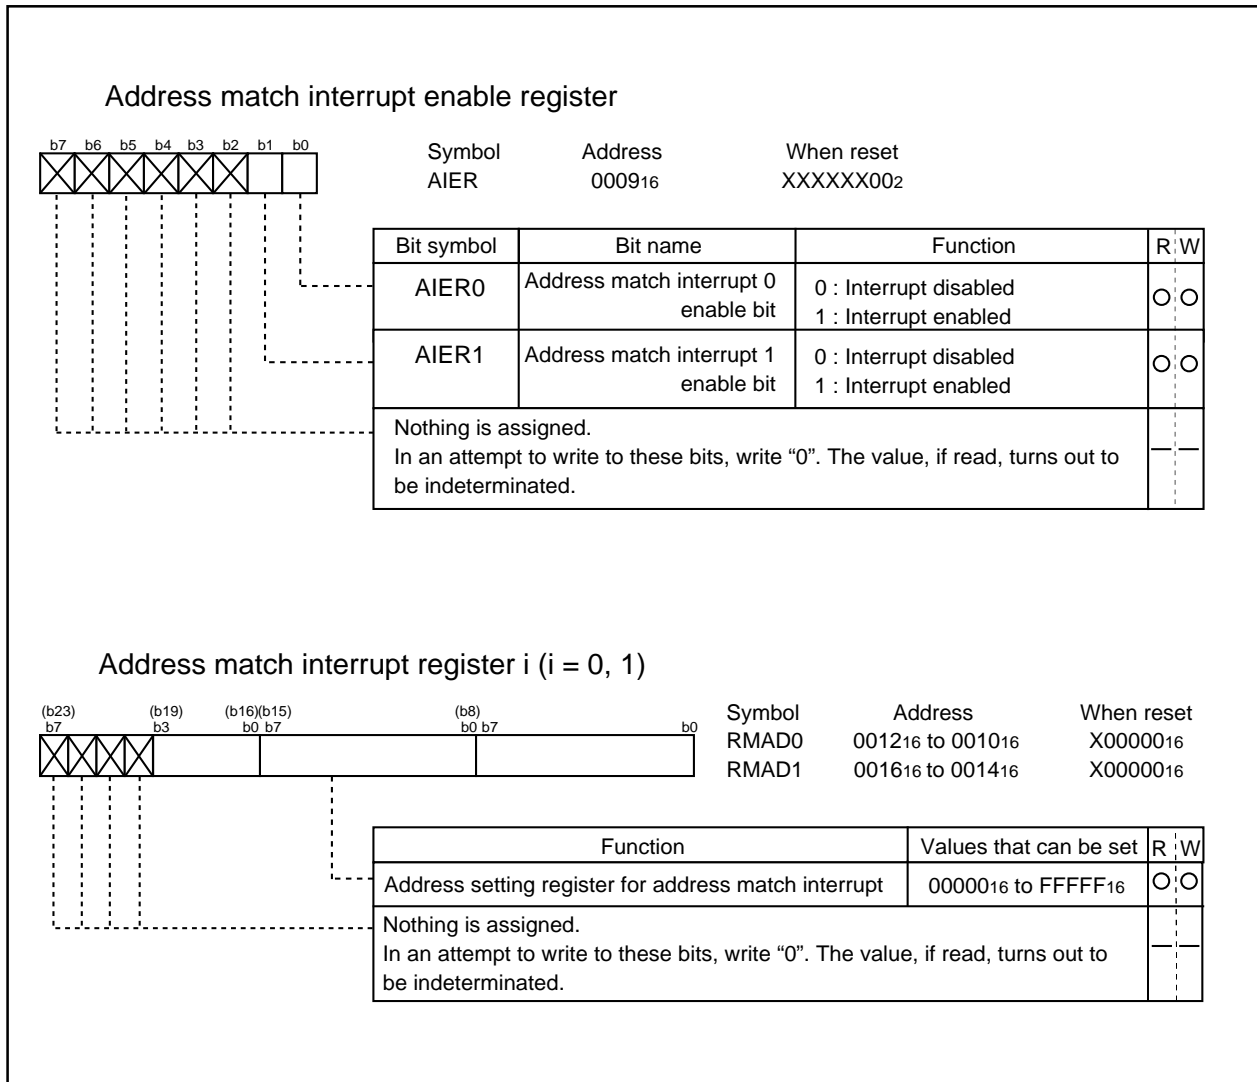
Address match interrupt enable register

b7 b6 b5 b4 b3 b2 b1 b0

| Symbol | Address | When reset |
|---|---|---|
| AIER | $0009_{16}$ | $XXXXXX00_2$ |

| Bit symbol | Bit name | Function | R | W |
|---|---|---|---|---|
| AIER0 | Address match interrupt 0 enable bit | 0 : Interrupt disabled<br>1 : Interrupt enabled | ○ | ○ |
| AIER1 | Address match interrupt 1 enable bit | 0 : Interrupt disabled<br>1 : Interrupt enabled | ○ | ○ |
| Nothing is assigned.<br>In an attempt to write to these bits, write “0”. The value, if read, turns out to be indeterminated. | | | — | — |

Address match interrupt register i (i = 0, 1)

(b23) b7 (b19) b3 (b16)(b15) b0 b7 (b8) b0 b7 b0

| Symbol | Address | When reset |
|---|---|---|
| RMAD0 | $0012_{16}$ to $0010_{16}$ | $X00000_{16}$ |
| RMAD1 | $0016_{16}$ to $0014_{16}$ | $X00000_{16}$ |

| Function | Values that can be set | R | W |
|---|---|---|---|
| Address setting register for address match interrupt | $00000_{16}$ to $FFFFF_{16}$ | ○ | ○ |
| Nothing is assigned.<br>In an attempt to write to these bits, write “0”. The value, if read, turns out to be indeterminated. | | — | — |